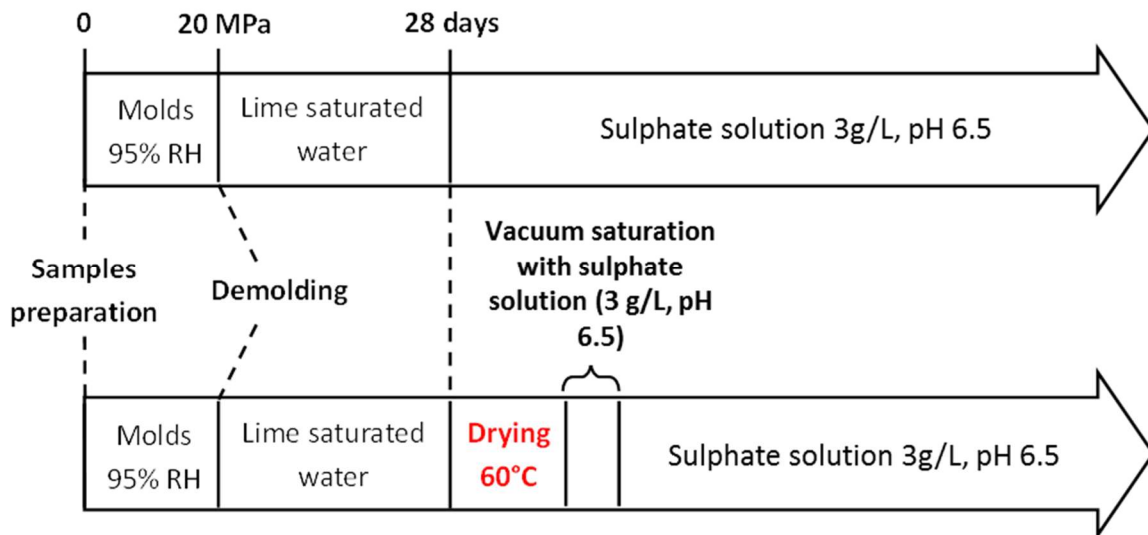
0 20 MPa 28 days

Molds 95% RH

Lime saturated water

Sulphate solution 3g/L, pH 6.5

Samples preparation

Demolding

Vacuum saturation with sulphate solution (3 g/L, pH 6.5)

Molds 95% RH

Lime saturated water

Drying 60°C

Sulphate solution 3g/L, pH 6.5